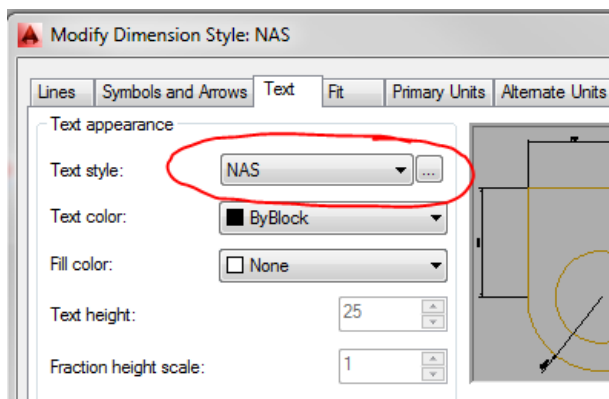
Modify Dimension Style: NAS

Lines | Symbols and Arrows | Text | Fit | Primary Units | Alternate Units

Text appearance

Text style: NAS ...

Text color: ByBlock

Fill color: None

Text height: 25

Fraction height scale: 1